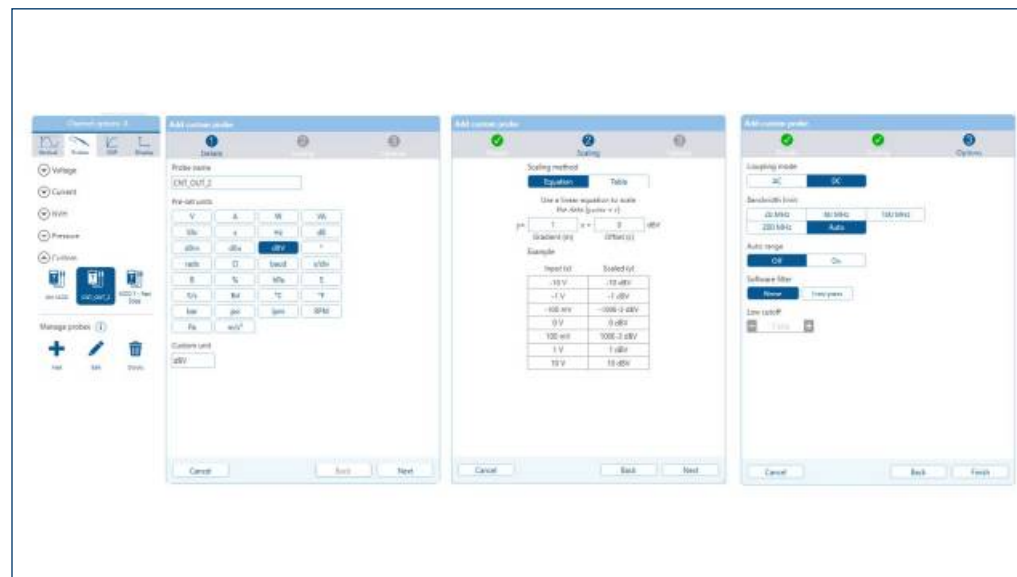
Channel options: A

Vertical Probes DSP Display

Voltage

Current

Wi-Fi

Pressure

Custom

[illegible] CNT_OUT_2 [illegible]

Manage probes

Add Edit Delete

Add custom probe

Details

Probe name

CNT_OUT_2

Pre-set units

| V | A | W | VA |
|---|---|---|---|
| VAr | s | Hz | dB |
| dBm | dBu | dBV | ° |
| rads | Ω | baud | s/div |
| B | % | Wb | S |
| S/s | Bd | °C | °F |
| bar | psi | lpm | RPM |
| Pa | m/s² | | |

Custom unit

dBV

Cancel Back Next

Add custom probe

Scaling

Scaling method

Equation Table

Use a linear equation to scale the data (y=mx + c)

y= 1 x + 0 dBV

Gradient (m) Offset (c)

Example

| Input (x) | Scaled (y) |
|---|---|
| -10 V | -10 dBV |
| -1 V | -1 dBV |
| -100 mV | -100E-3 dBV |
| 0 V | 0 dBV |
| 100 mV | 100E-3 dBV |
| 1 V | 1 dBV |
| 10 V | 10 dBV |

Cancel Back Next

Add custom probe

Options

Coupling mode

AC DC

Bandwidth limit

20 MHz 50 MHz 100 MHz

200 MHz Auto

Auto range

Off On

Software filter

None Low pass

Low cutoff

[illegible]

Cancel Back Finish